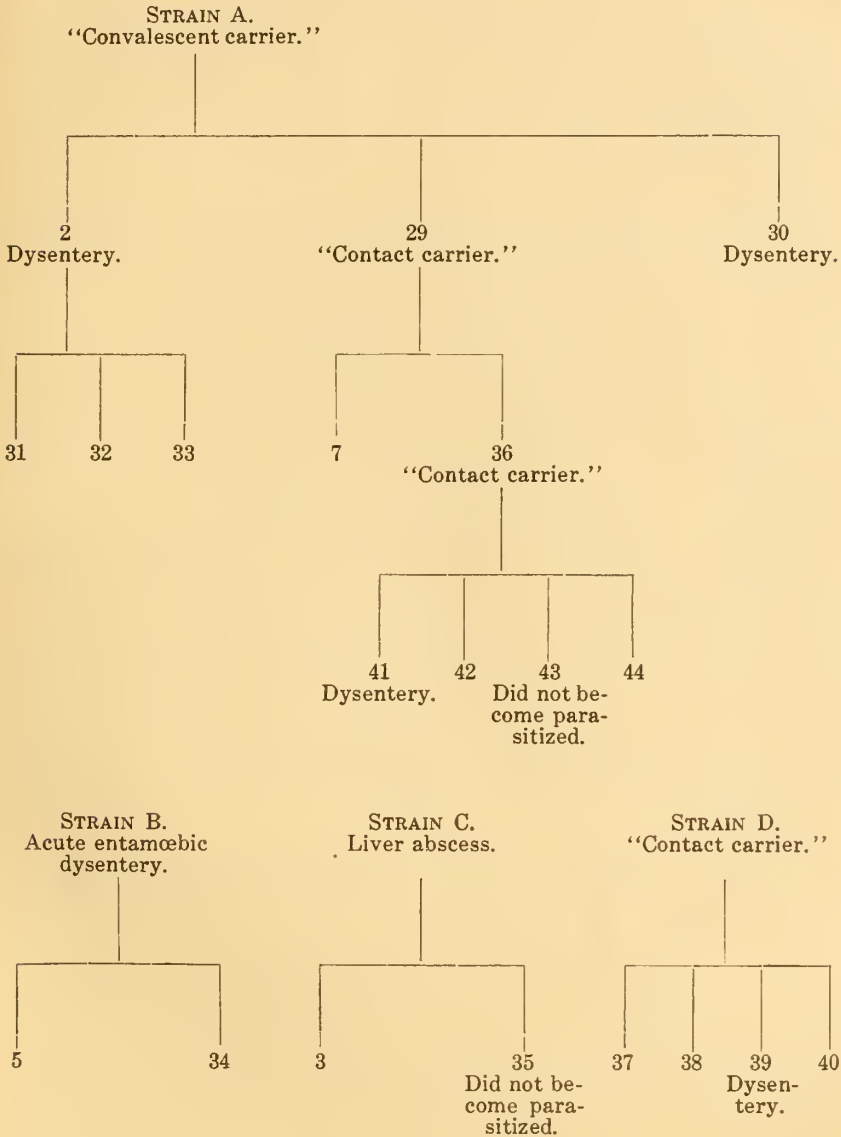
Strain A.
"Convalescent carrier."

2
Dysentery.

29
"Contact carrier."

30
Dysentery.

31 32 33

7

36
"Contact carrier."

41
Dysentery.

42

43
Did not become parasitized.

44

Strain B.
Acute entamœbic dysentery.

5 34

Strain C.
Liver abscess.

3

35
Did not become parasitized.

Strain D.
"Contact carrier."

37 38

39
Dysentery.

40